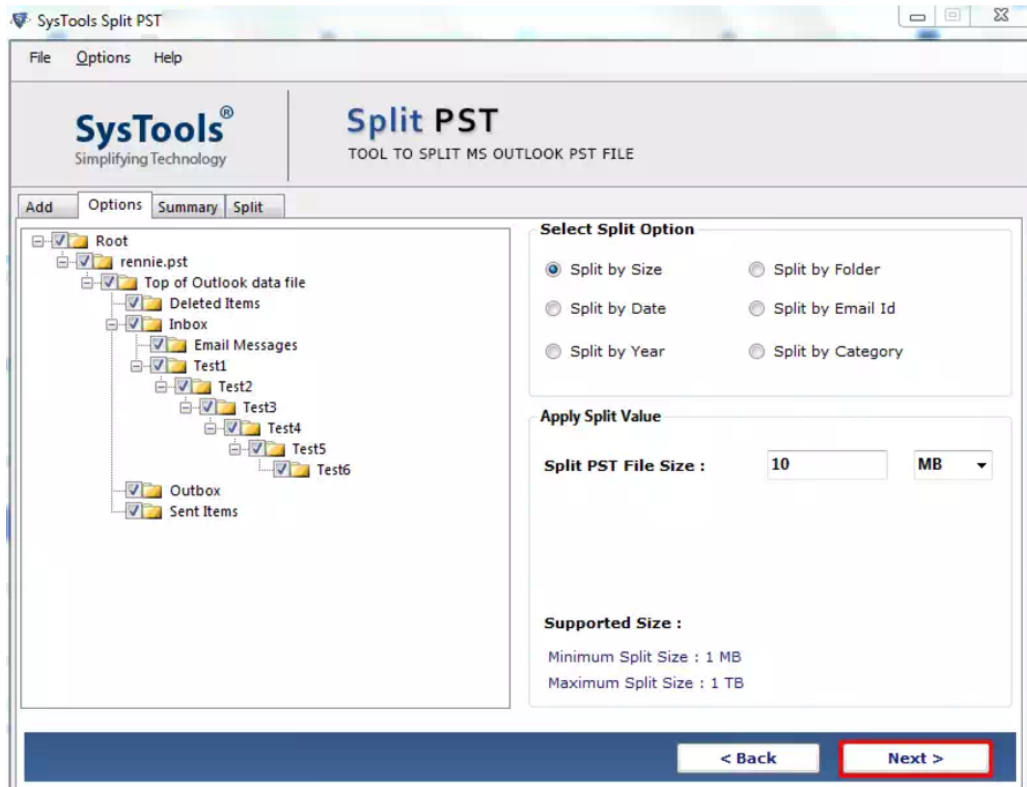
SysTools Split PST

File Options Help

SysTools®
Simplifying Technology

Split PST
TOOL TO SPLIT MS OUTLOOK PST FILE

Add | Options | Summary | Split

Root
rennie.pst
Top of Outlook data file
Deleted Items
Inbox
Email Messages
Test1
Test2
Test3
Test4
Test5
Test6
Outbox
Sent Items

Select Split Option

Split by Size
Split by Folder
Split by Date
Split by Email Id
Split by Year
Split by Category

Apply Split Value

Split PST File Size : 10 MB

Supported Size :

Minimum Split Size : 1 MB
Maximum Split Size : 1 TB

< Back
Next >